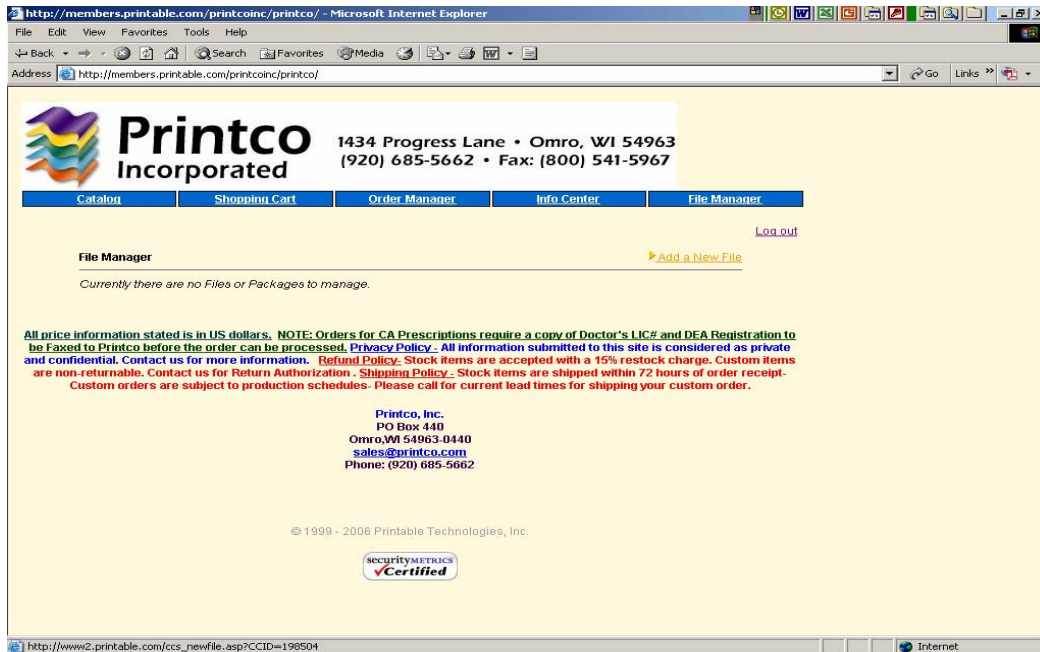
http://members.printable.com/printcoinc/printco/ - Microsoft Internet Explorer

File Edit View Favorites Tools Help

Back Search Favorites Media

Address http://members.printable.com/printcoinc/printco/

Go Links

Printco Incorporated

1434 Progress Lane • Omro, WI 54963
(920) 685-5662 • Fax: (800) 541-5967

Catalog | Shopping Cart | Order Manager | Info Center | File Manager

Log out

File Manager

Add a New File

Currently there are no Files or Packages to manage.

All price information stated is in US dollars. NOTE: Orders for CA Prescriptions require a copy of Doctor's LIC# and DEA Registration to be Faxed to Printco before the order can be processed. Privacy Policy - All information submitted to this site is considered as private and confidential. Contact us for more information. Refund Policy- Stock items are accepted with a 15% restock charge. Custom items are non-returnable. Contact us for Return Authorization . Shipping Policy - Stock items are shipped within 72 hours of order receipt- Custom orders are subject to production schedules- Please call for current lead times for shipping your custom order.

Printco, Inc.
PO Box 440
Omro,WI 54963-0440
sales@printco.com
Phone: (920) 685-5662

© 1999 - 2006 Printable Technologies, Inc.

securityMETRICS Certified

http://www2.printable.com/ccs_newfile.asp?CCID=198504

Internet